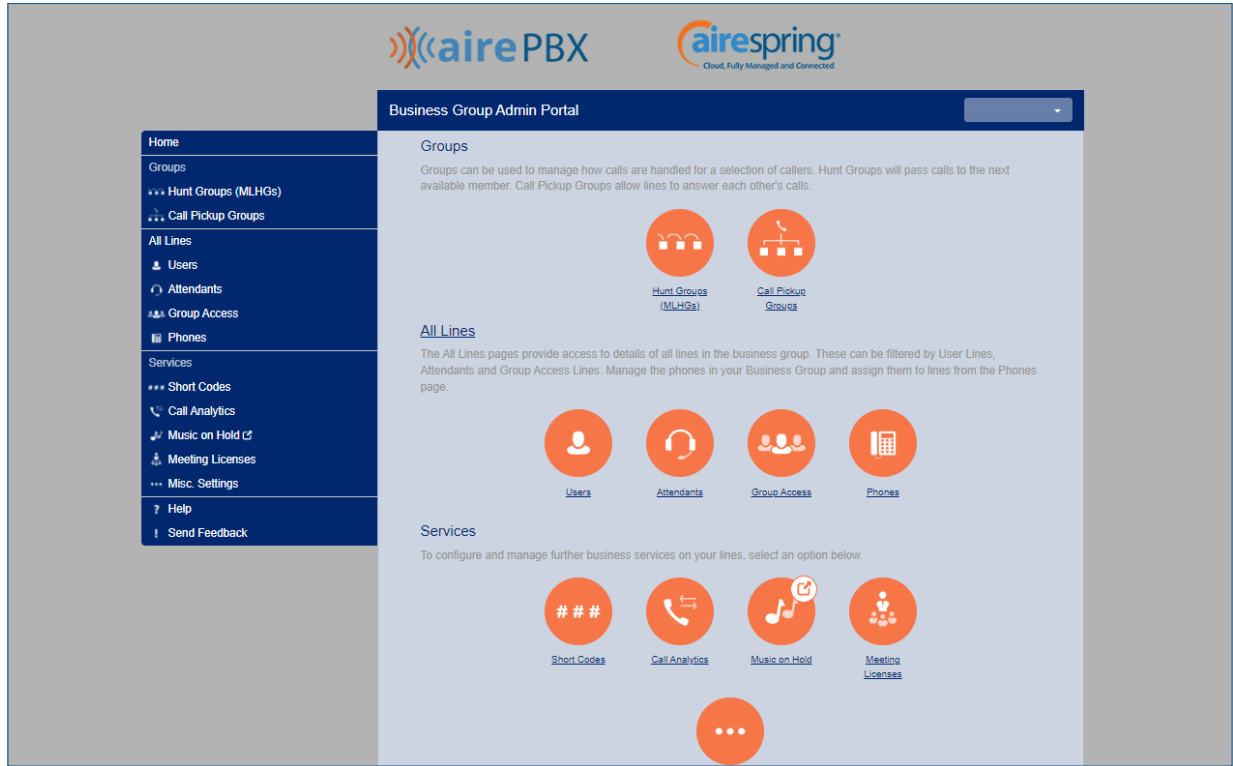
airePBX

airespring®
Cloud, Fully Managed and Connected

Business Group Admin Portal

Home
Groups
Hunt Groups (MLHGs)
Call Pickup Groups
All Lines
Users
Attendants
Group Access
Phones
Services
Short Codes
Call Analytics
Music on Hold
Meeting Licenses
Misc. Settings
Help
Send Feedback

Groups

Groups can be used to manage how calls are handled for a selection of callers. Hunt Groups will pass calls to the next available member. Call Pickup Groups allow lines to answer each other's calls.

Hunt Groups (MLHGs)
Call Pickup Groups

All Lines

The All Lines pages provide access to details of all lines in the business group. These can be filtered by User Lines, Attendants and Group Access Lines. Manage the phones in your Business Group and assign them to lines from the Phones page.

Users
Attendants
Group Access
Phones

Services

To configure and manage further business services on your lines, select an option below.

###

Short Codes
Call Analytics
Music on Hold
Meeting Licenses